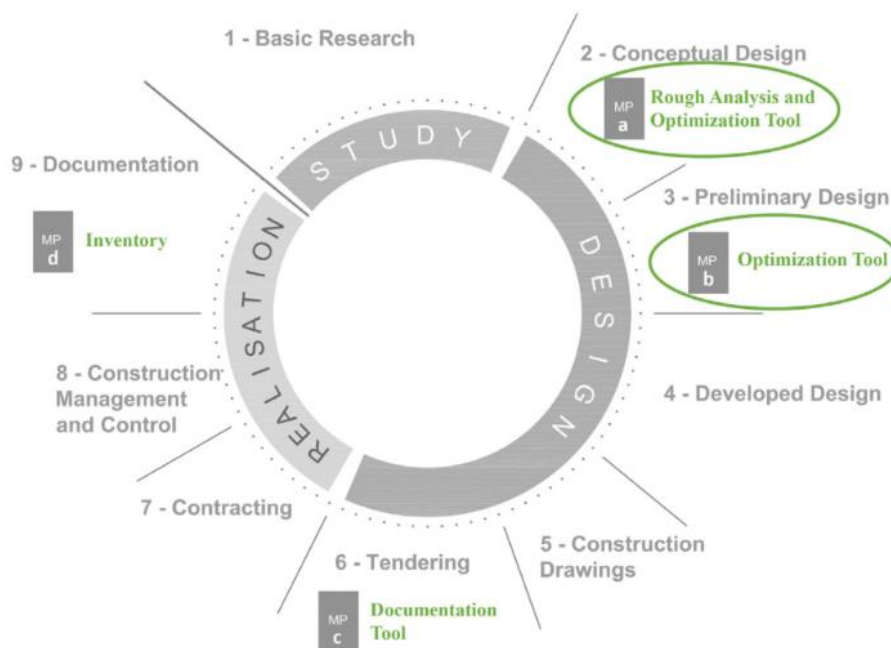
1 - Basic Research

2 - Conceptual Design

MP a Rough Analysis and Optimization Tool

STUDY

9 - Documentation

MP d Inventory

3 - Preliminary Design

MP b Optimization Tool

DESIGN

REALISATION

8 - Construction Management and Control

4 - Developed Design

7 - Contracting

5 - Construction Drawings

6 - Tendering

MP c Documentation Tool